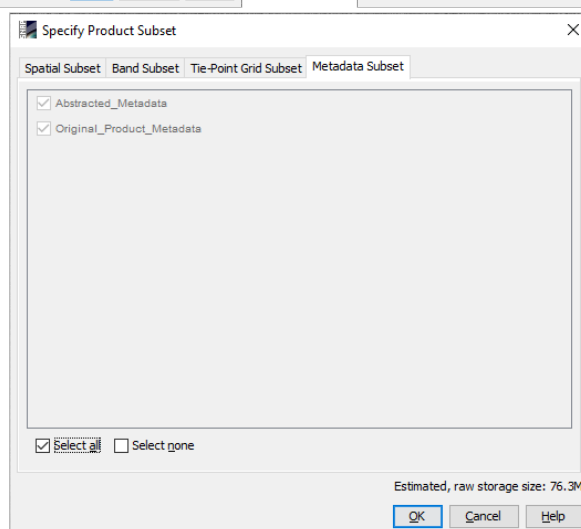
Specify Product Subset

Spatial Subset | Band Subset | Tie-Point Grid Subset | Metadata Subset

Abstracted_Metadata
Original_Product_Metadata

Select all
Select none

Estimated, raw storage size: 76.3M

OK
Cancel
Help